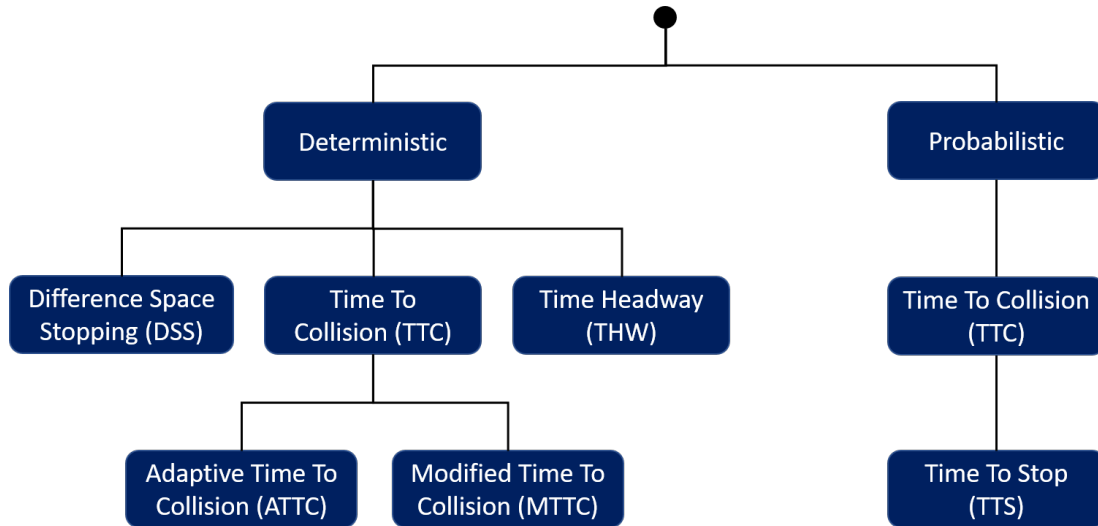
Deterministic

Probabilistic

Difference Space Stopping (DSS)

Time To Collision (TTC)

Time Headway (THW)

Time To Collision (TTC)

Adaptive Time To Collision (ATTC)

Modified Time To Collision (MTTC)

Time To Stop (TTS)